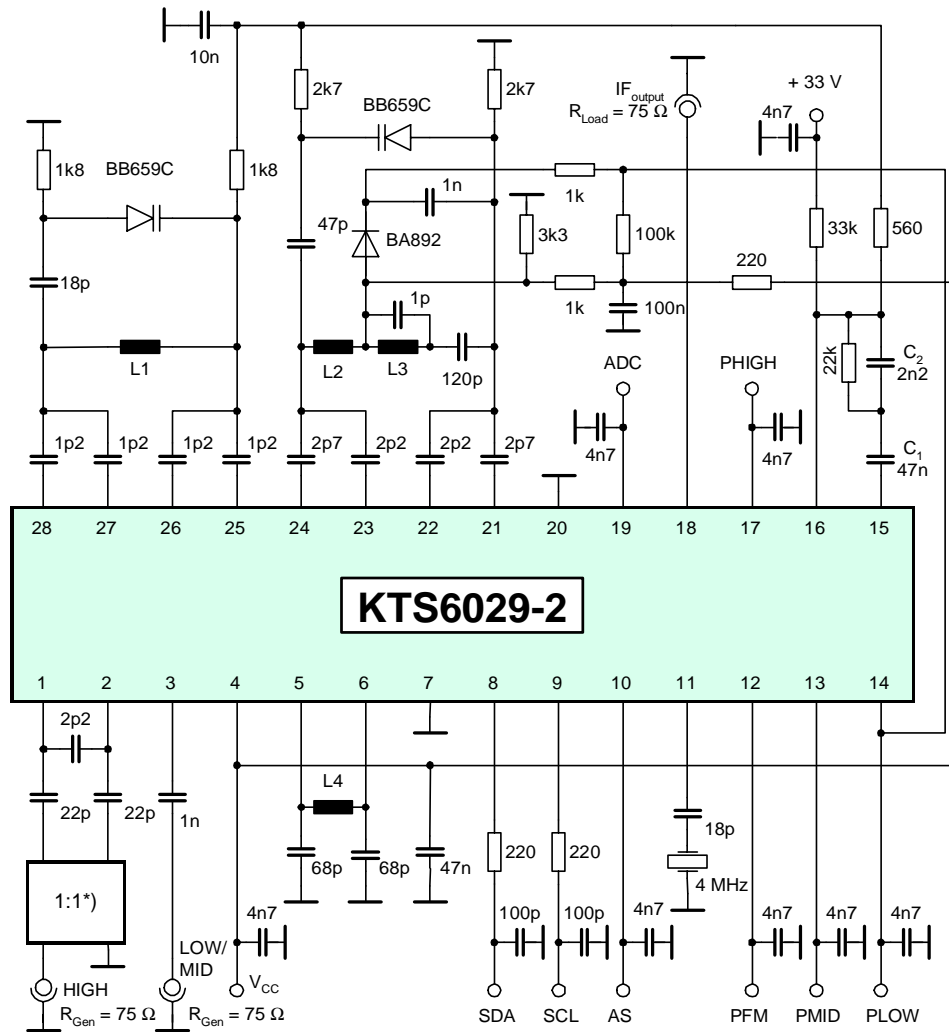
10n
2k7
BB659C
2k7
IF$_{output}$
R$_{Load}$ = 75 Ω
+ 33 V
4n7
1k8
BB659C
1k8
1n
1k
47p
BA892
3k3
100k
33k
560
18p
220
1k
100n
1p
L1
L2
L3
120p
ADC
PHIGH
22k
C$_2$
2n2
4n7
4n7
C$_1$
47n
1p2
1p2
1p2
1p2
2p7
2p2
2p2
2p7
28
27
26
25
24
23
22
21
20
19
18
17
16
15
KTS6029-2
1
2
3
4
5
6
7
8
9
10
11
12
13
14
2p2
L4
22p
22p
1n
18p
68p
68p
47n
220
220
1:1*)
4 MHz
4n7
100p
100p
4n7
4n7
4n7
4n7
LOW/
MID
V$_{CC}$
HIGH
R$_{Gen}$ = 75 Ω
R$_{Gen}$ = 75 Ω
SDA
SCL
AS
PFM
PMID
PLOW